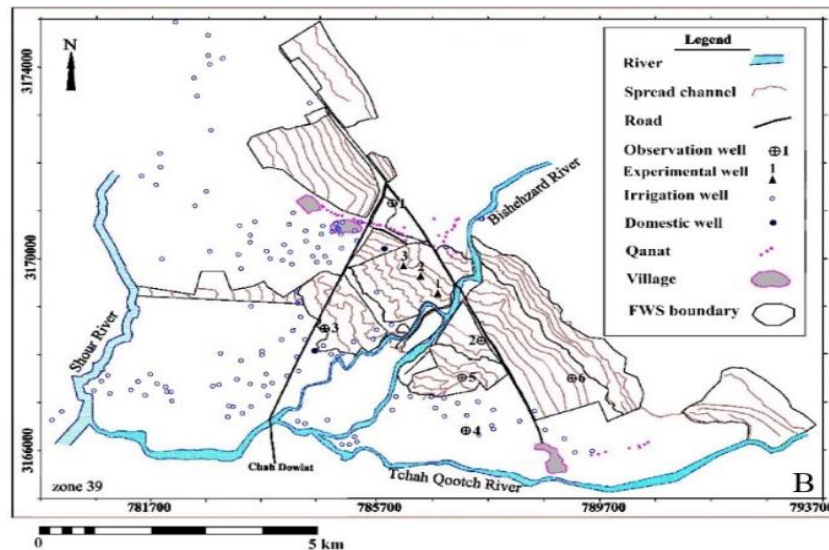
N

3174000

3170000

3166000

Legend

River

Spread channel

Road

Observation well $\oplus 1$

Experimental well 1

Irrigation well

Domestic well

Qanat

Village

FWS boundary

Bishehzard River

Shour River

Tchah Qootch River

Chah Dowlat

zone 39

B

1 2 3 1 2 3 4 5 6

781700 785700 789700 793700

0 5 km